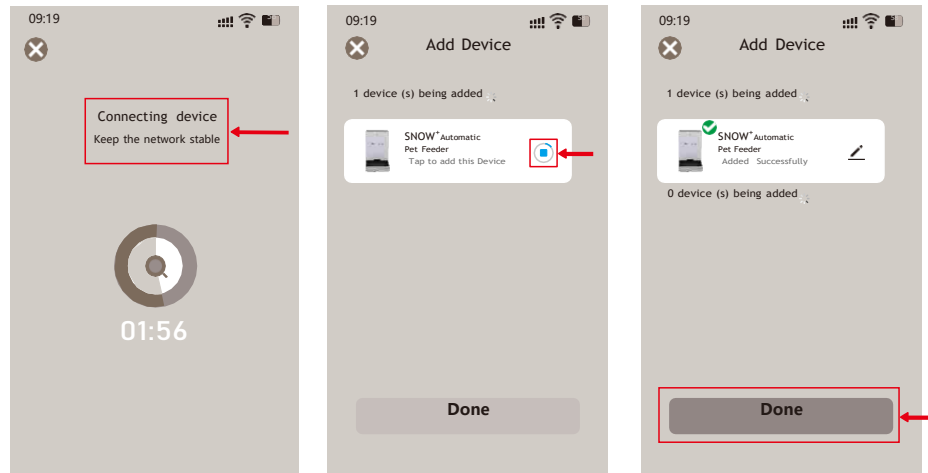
09:19

Connecting device
Keep the network stable

01:56

09:19

Add Device

1 device (s) being added

SNOW$^+$Automatic
Pet Feeder
Tap to add this Device

Done

09:19

Add Device

1 device (s) being added

SNOW$^+$Automatic
Pet Feeder
Added Successfully

0 device (s) being added

Done